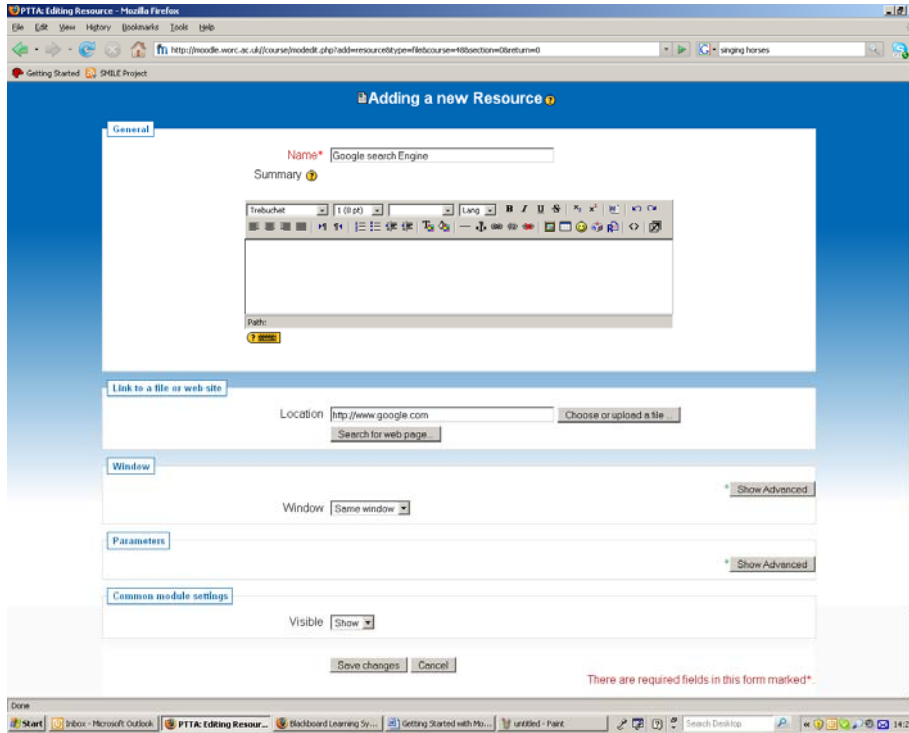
PTTA: Editing Resource - Mozilla Firefox

File Edit View History Bookmarks Tools Help

http://moodle.worc.ac.uk//course/modedit.php?add=resource&type=file&course=48&section=0&return=0

singing horses

Getting Started SMILE Project

Adding a new Resource

General

Name* Google search Engine

Summary

Trebuchet 1 (8 pt) Lang B I U S

Path:

Link to a file or web site

Location http://www.google.com Choose or upload a file ...

Search for web page...

Window

* Show Advanced

Window Same window

Parameters

* Show Advanced

Common module settings

Visible Show

Save changes Cancel

There are required fields in this form marked*.

Done

Start Inbox - Microsoft Outlook PTTA: Editing Resour... Blackboard Learning Sy... Getting Started with Mo... untitled - Paint Search Desktop 14:2